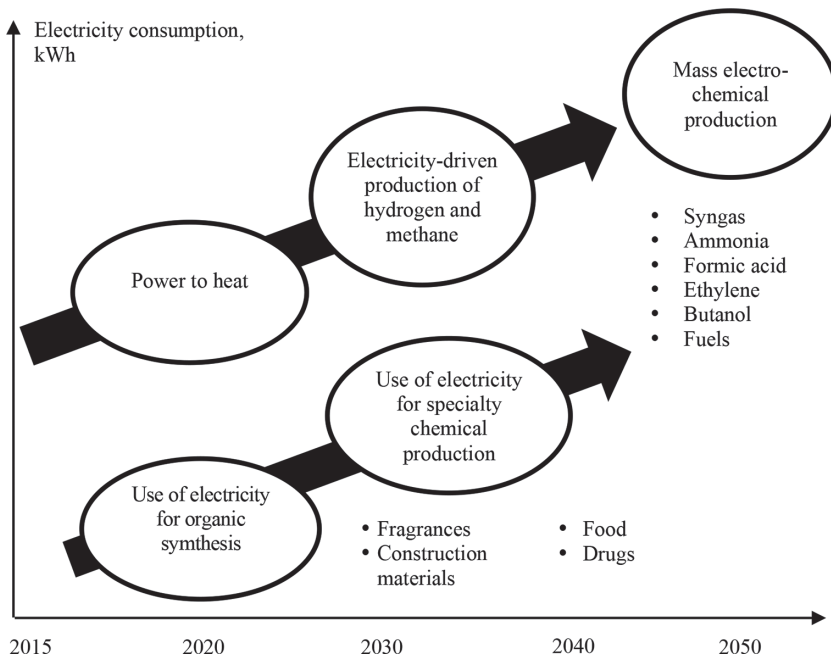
Electricity consumption, kWh

Mass electrochemical production

Electricity-driven production of hydrogen and methane

- Syngas
- Ammonia
- Formic acid
- Ethylene
- Butanol
- Fuels

Power to heat

Use of electricity for specialty chemical production

Use of electricity for organic symthesis

- Fragrances
- Construction materials

- Food
- Drugs

2015 2020 2030 2040 2050